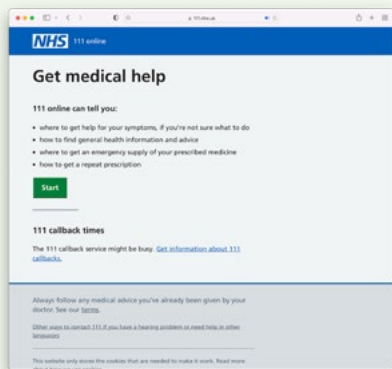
111.nhs.uk

NHS 111 online

Get medical help

111 online can tell you:

- where to get help for your symptoms, if you're not sure what to do
- how to find general health information and advice
- where to get an emergency supply of your prescribed medicine
- how to get a repeat prescription

Start

111 callback times

The 111 callback service might be busy. Get information about 111 callbacks.

Always follow any medical advice you've already been given by your doctor. See our terms.

Other ways to contact 111 if you have a hearing problem or need help in other languages

This website only stores the cookies that are needed to make it work. Read more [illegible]